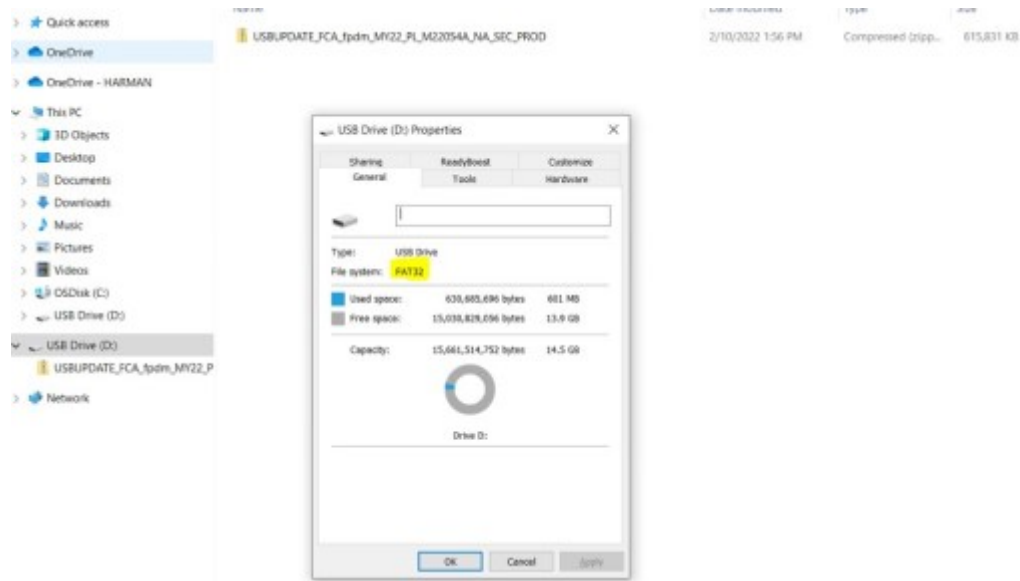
Quick access
OneDrive
OneDrive - HARMAN
This PC
3D Objects
Desktop
Documents
Downloads
Music
Pictures
Videos
OSDisk (C:)
USB Drive (D:)
USB Drive (D:)
USBUPDATE_FCA_fpdm_MY22_P
Network

Name
Date modified
Type
Size
USBUPDATE_FCA_fpdm_MY22_PL_M22054A_NA_SEC_PROD
2/10/2022 1:56 PM
Compressed (zipp...
615,831 KB

USB Drive (D:) Properties
Sharing
ReadyBoost
Customize
General
Tools
Hardware
Type: USB Drive
File system: FAT32
Used space: 630,685,696 bytes 601 MB
Free space: 15,030,829,056 bytes 13.9 GB
Capacity: 15,661,514,752 bytes 14.5 GB
Drive D:
OK
Cancel
Apply